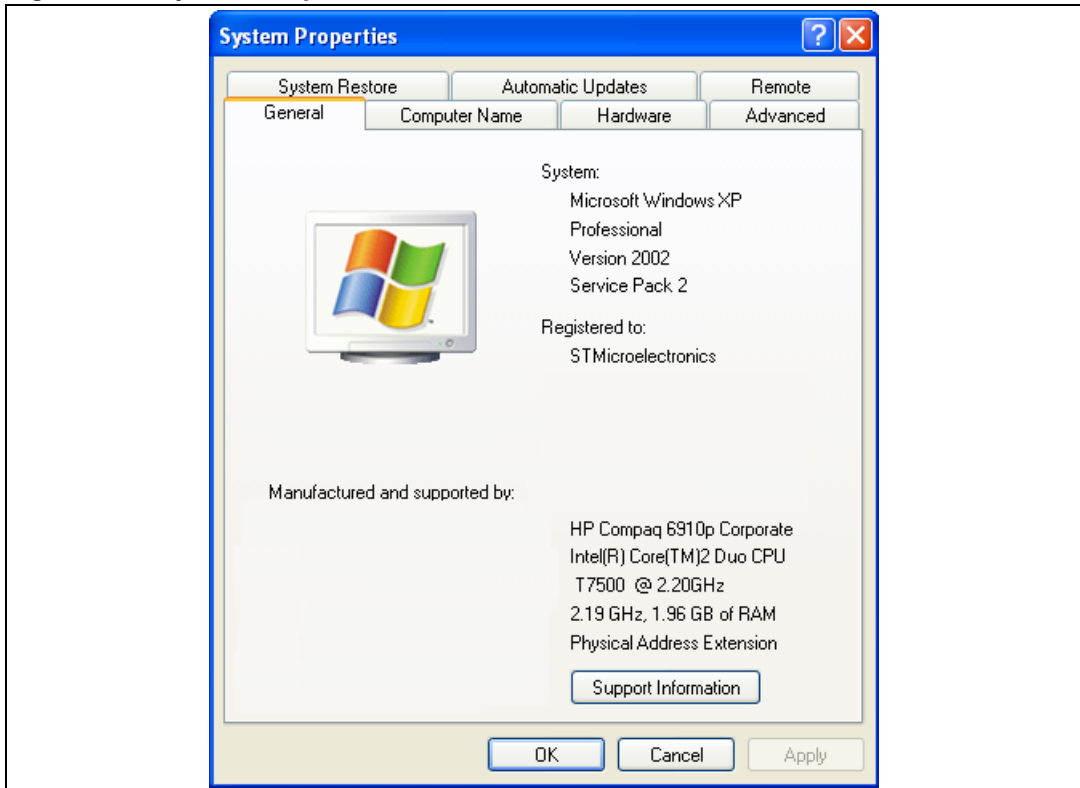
System Properties

System Restore | Automatic Updates | Remote

General | Computer Name | Hardware | Advanced

System:
Microsoft Windows XP
Professional
Version 2002
Service Pack 2

Registered to:
STMicroelectronics

Manufactured and supported by:

HP Compaq 6910p Corporate
Intel(R) Core(TM)2 Duo CPU
T7500 @ 2.20GHz
2.19 GHz, 1.96 GB of RAM
Physical Address Extension

Support Information

OK | Cancel | Apply